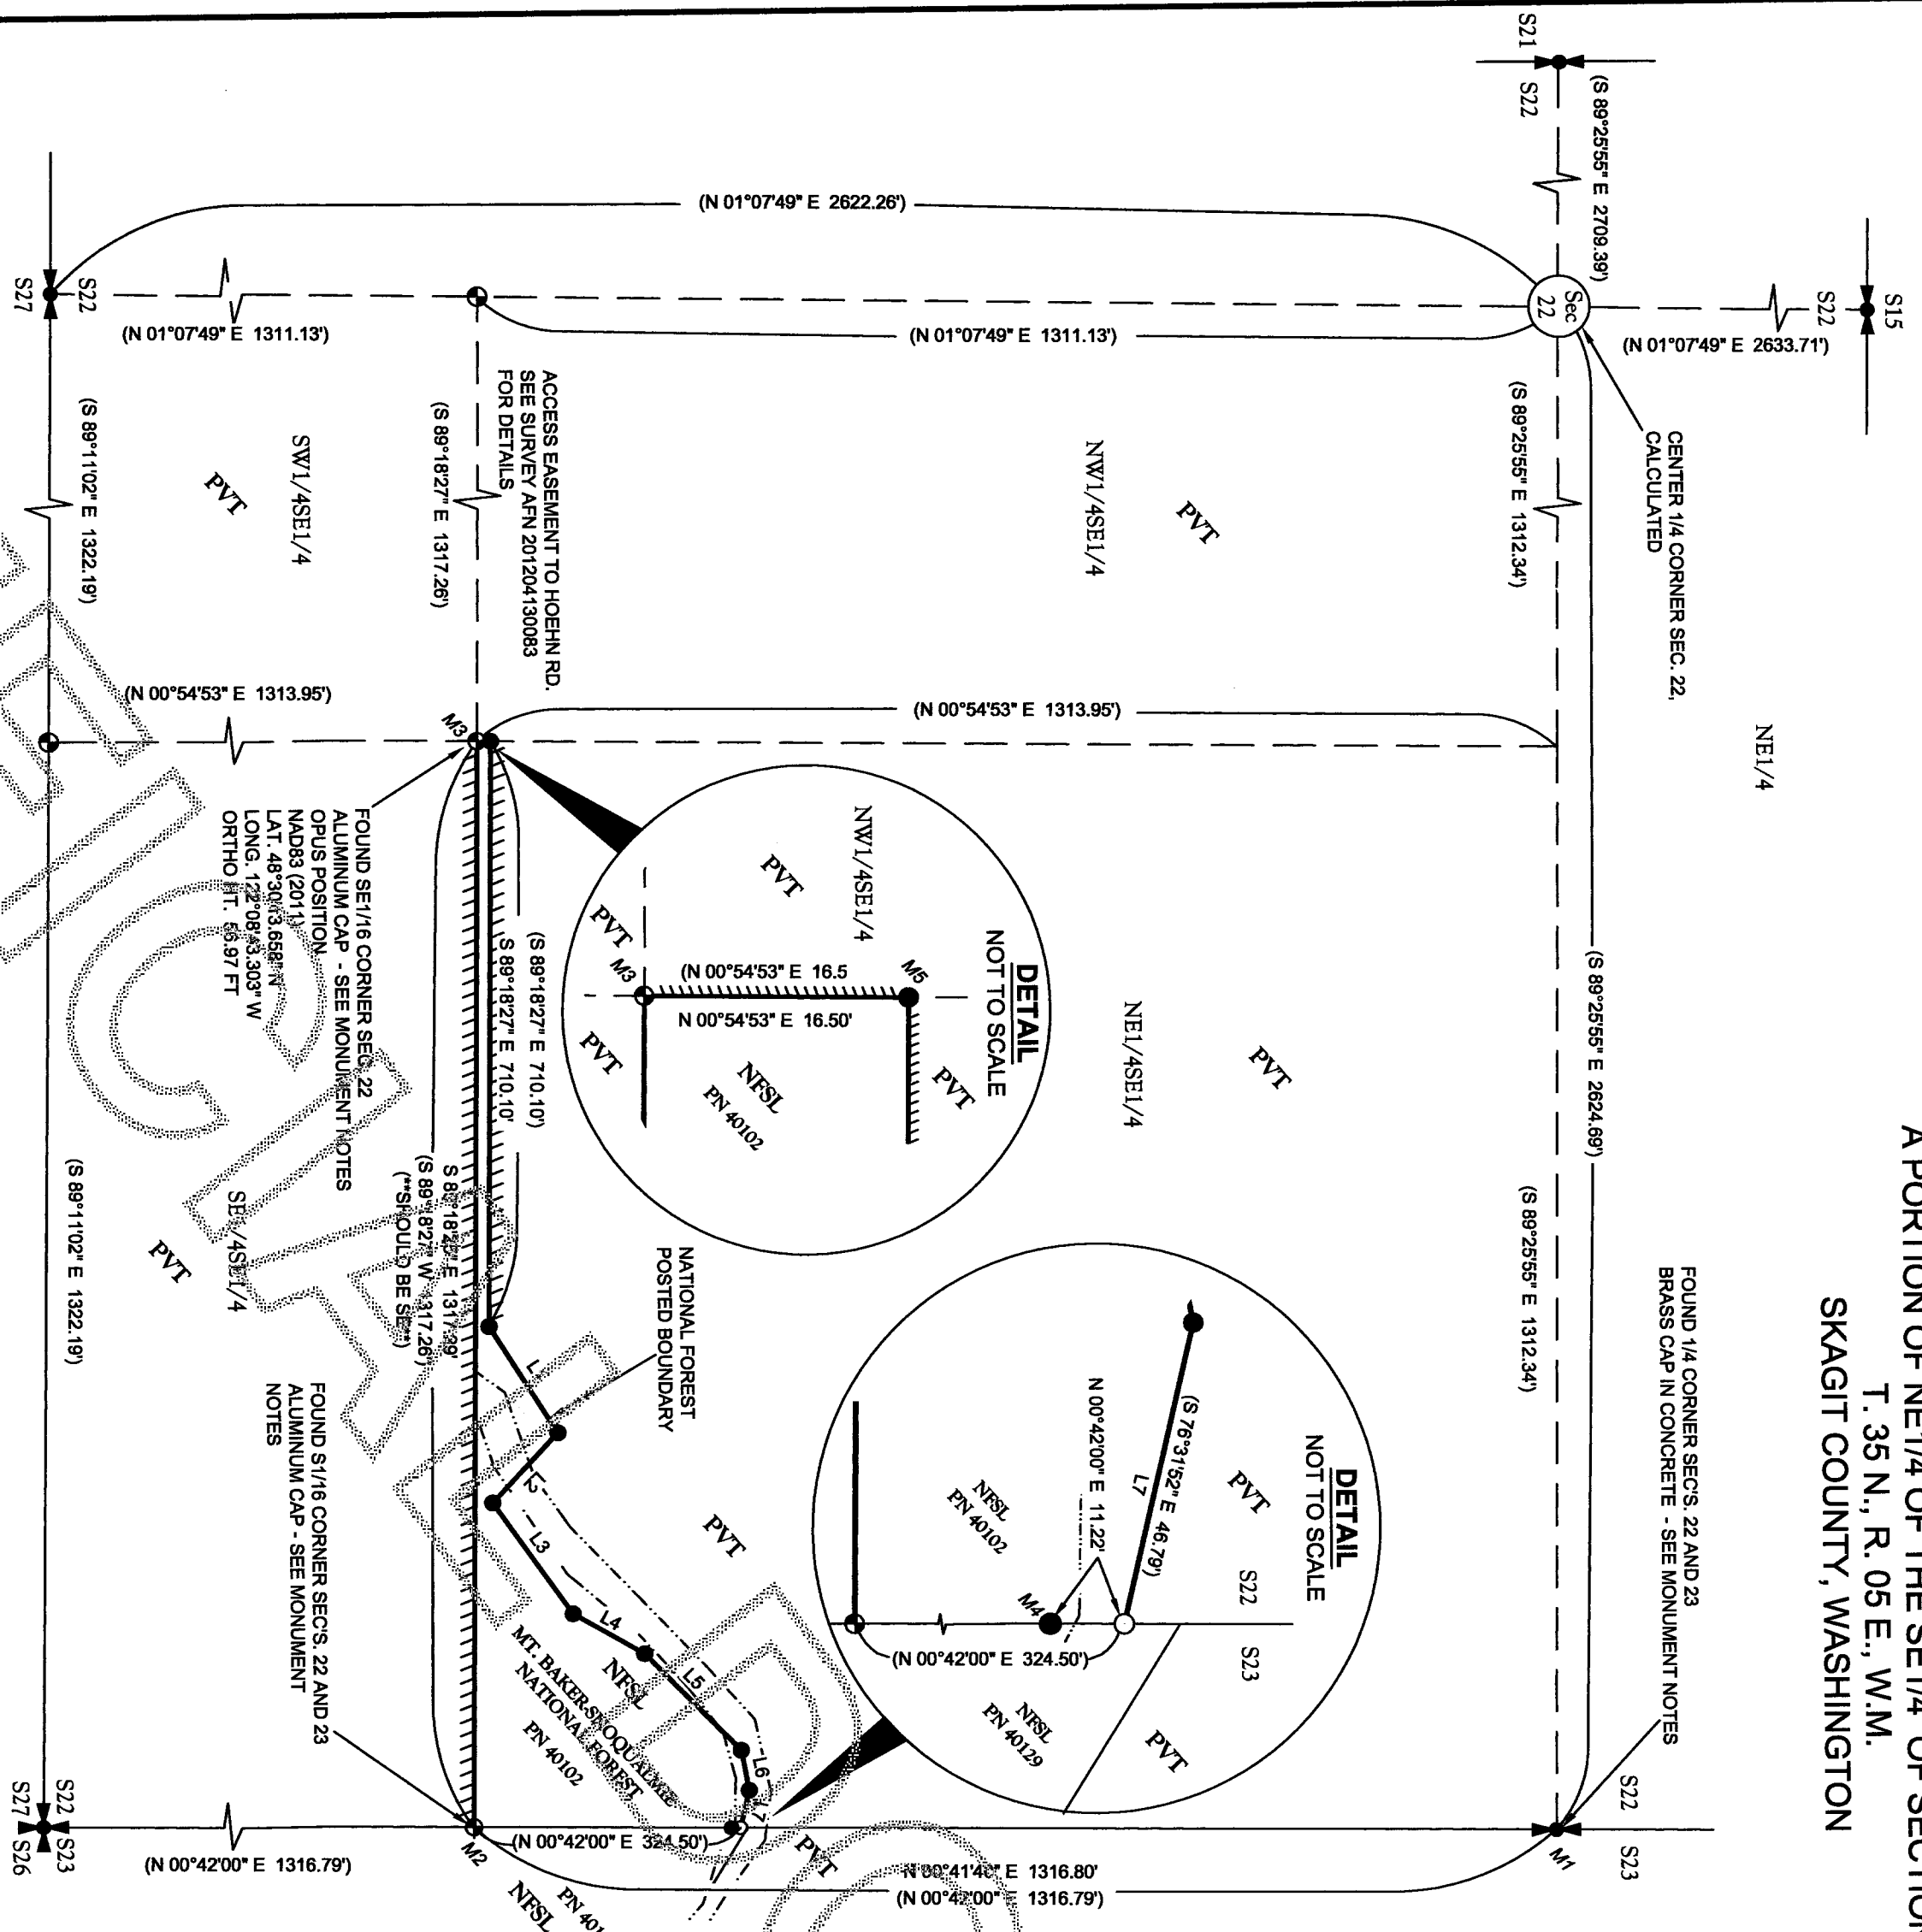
A PORTION OF NE1/4 OF THE SE1/4 OF SECTION
T. 35 N., R. 05 E., W.M.
SKAGIT COUNTY, WASHINGTON

S21
S22
S15
S22
(S 89°25'55" E 2709.39')
(N 01°07'49" E 2622.26')
Sec 22
(N 01°07'49" E 2633.71')
CENTER 1/4 CORNER SEC. 22, CALCULATED
S22
S27
(N 01°07'49" E 1311.13')
(N 01°07'49" E 1311.13')
(S 89°25'55" E 1312.34')
NW1/4SE1/4
PVT
NE1/4
ACCESS EASEMENT TO HOEHN RD. SEE SURVEY AFN 201204130083 FOR DETAILS
(S 89°18'27" E 1317.26')
SW1/4SE1/4
PVT
(S 89°11'02" E 1322.19')
(N 00°54'53" E 1313.95')
(N 00°54'53" E 1313.95')
M3
FOUND SE1/16 CORNER SEC. 22 ALUMINUM CAP - SEE MONUMENT NOTES
OPUS POSITION
NAD83 (2011)
LAT. 48°30'13.658" N
LONG. 122°08'43.303" W
ORTHO HT. 56.97 FT
(S 89°18'27" E 710.10')
S 89°18'27" E 710.10'
S 89°18'27" E 1317.29'
(S 89°18'27" W 1317.26')
(**SHOULD BE SE**)
DETAIL
NOT TO SCALE
NW1/4SE1/4
PVT
PVT
M3
M5
(N 00°54'53" E 16.5
N 00°54'53" E 16.50'
PVT
NFSL
PN 40102
PVT
NE1/4SE1/4
PVT
(S 89°25'55" E 2624.69')
(S 89°25'55" E 1312.34')
SE1/4SE1/4
PVT
(S 89°11'02" E 1322.19')
NATIONAL FOREST POSTED BOUNDARY
L1
L2
L3
L4
L5
L6
L7
PVT
MT. BAKER-SNOQUALMIE NATIONAL FOREST
NFSL
PN 40102
FOUND S1/16 CORNER SEC'S. 22 AND 23 ALUMINUM CAP - SEE MONUMENT NOTES
FOUND 1/4 CORNER SEC'S. 22 AND 23 BRASS CAP IN CONCRETE - SEE MONUMENT NOTES
DETAIL
NOT TO SCALE
PVT
(S 76°31'52" E 46.79')
L7
N 00°42'00" E 11.22'
NFSL
PN 40102
S22
S23
M4
(N 00°42'00" E 324.50')
NFSL
PN 40129
PVT
S22
S23
M1
S22
S27
S23
S26
(N 00°42'00" E 1316.79')
M2
(N 00°42'00" E 324.50')
PVT
N 00°41'40" E 1316.80'
(N 00°42'00" E 1316.79')
NFSL
PN 401